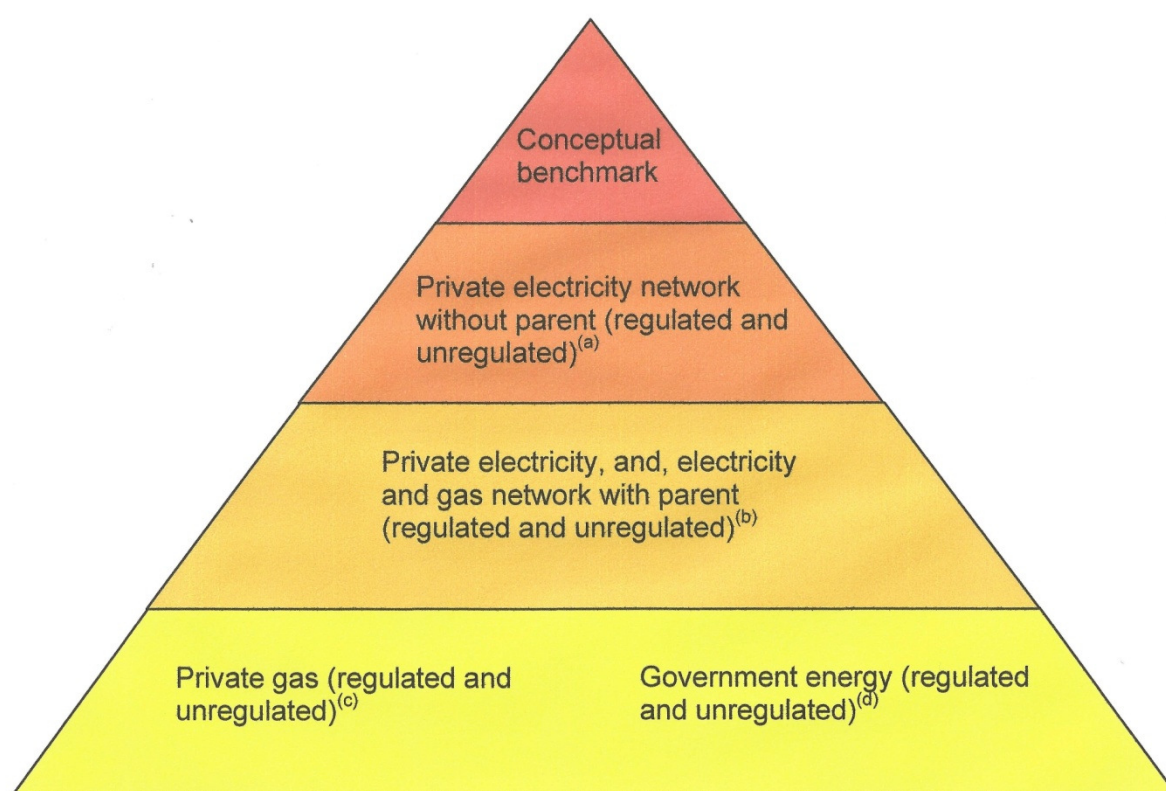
Conceptual benchmark

Private electricity network without parent (regulated and unregulated)$^{(a)}$

Private electricity, and, electricity and gas network with parent (regulated and unregulated)$^{(b)}$

Private gas (regulated and unregulated)$^{(c)}$

Government energy (regulated and unregulated)$^{(d)}$